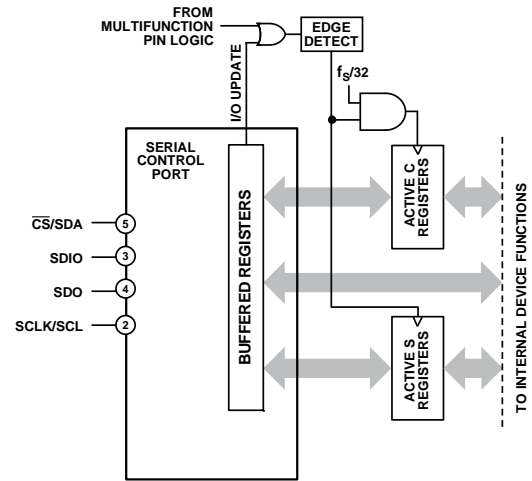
FROM MULTIFUNCTION PIN LOGIC

EDGE DETECT

$f_S/32$

I/O UPDATE

SERIAL CONTROL PORT

$\overline{CS}$/SDA
5
SDIO
3
SDO
4
SCLK/SCL
2

BUFFERED REGISTERS

ACTIVE C REGISTERS

ACTIVE S REGISTERS

TO INTERNAL DEVICE FUNCTIONS